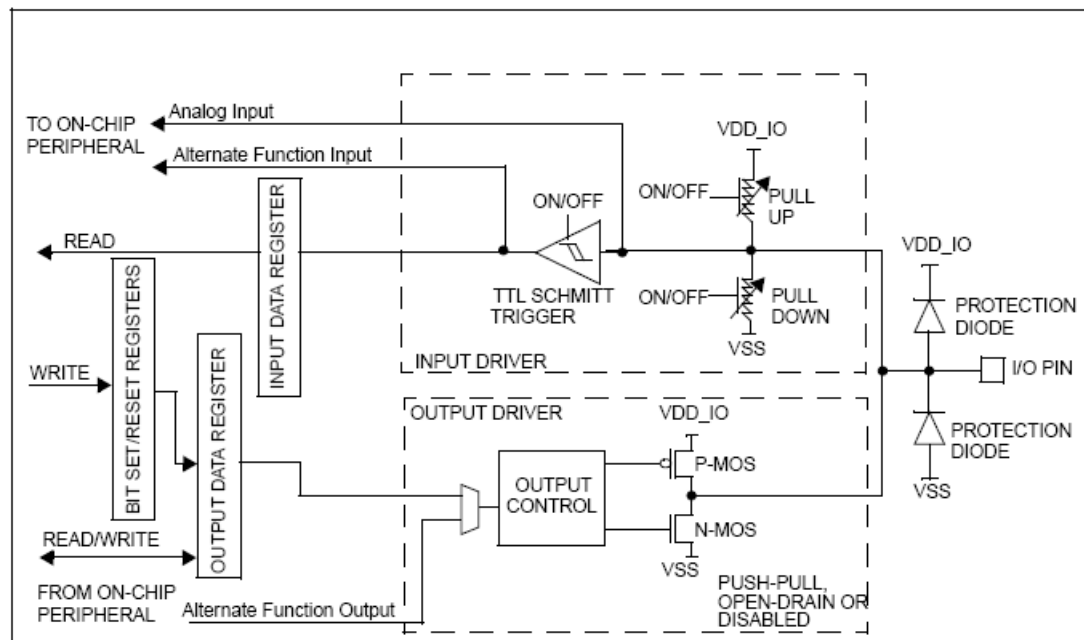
TO ON-CHIP PERIPHERAL

Analog Input

Alternate Function Input

READ

WRITE

READ/WRITE

FROM ON-CHIP PERIPHERAL

Alternate Function Output

BIT SET/RESET REGISTERS

INPUT DATA REGISTER

OUTPUT DATA REGISTER

ON/OFF

TTL SCHMITT TRIGGER

VDD_IO

ON/OFF

PULL UP

ON/OFF

PULL DOWN

VSS

INPUT DRIVER

OUTPUT DRIVER

VDD_IO

OUTPUT CONTROL

P-MOS

N-MOS

VSS

PUSH-PULL, OPEN-DRAIN OR DISABLED

VDD_IO

PROTECTION DIODE

I/O PIN

PROTECTION DIODE

VSS